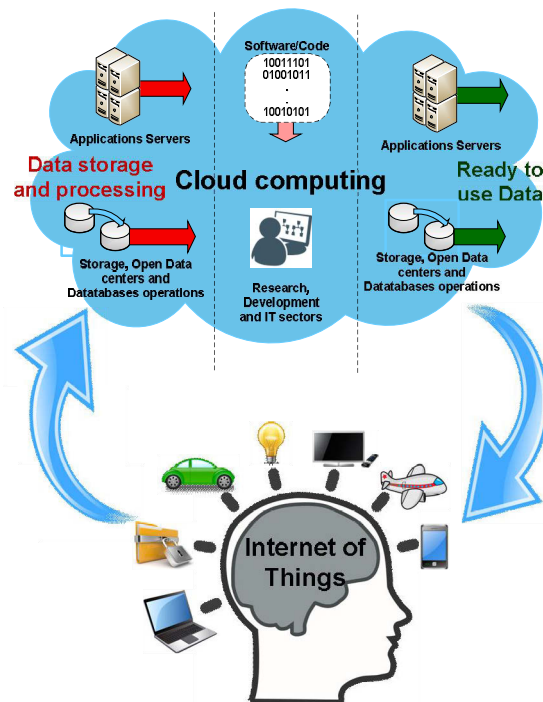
Software/Code
10011101
01001011
.
10010101

Applications Servers

Applications Servers

Data storage and processing

Cloud computing

Ready to use Data

Storage, Open Data centers and Datatabases operations

Research, Development and IT sectors

Storage, Open Data centers and Datatabases operations

Internet of Things